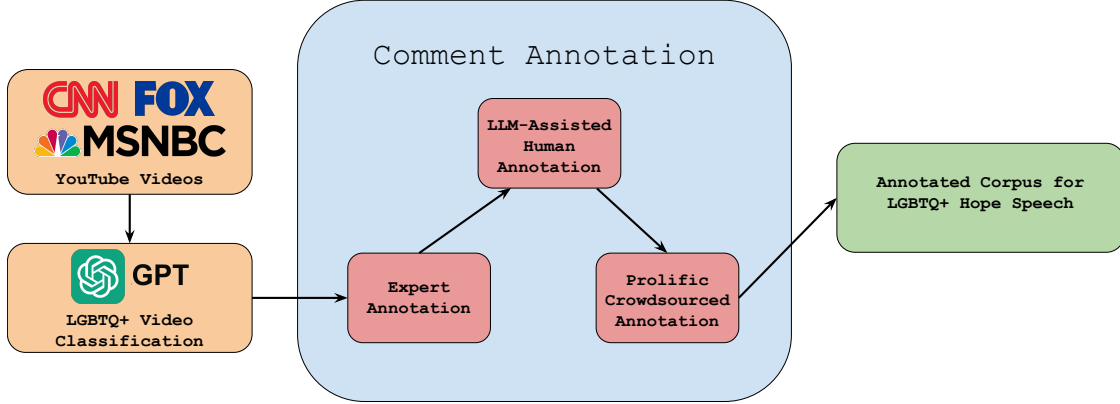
CNN FOX
MSNBC
YouTube Videos

GPT
LGBTQ+ Video Classification

Comment Annotation

LLM-Assisted Human Annotation

Expert Annotation

Prolific Crowdsourced Annotation

Annotated Corpus for LGBTQ+ Hope Speech